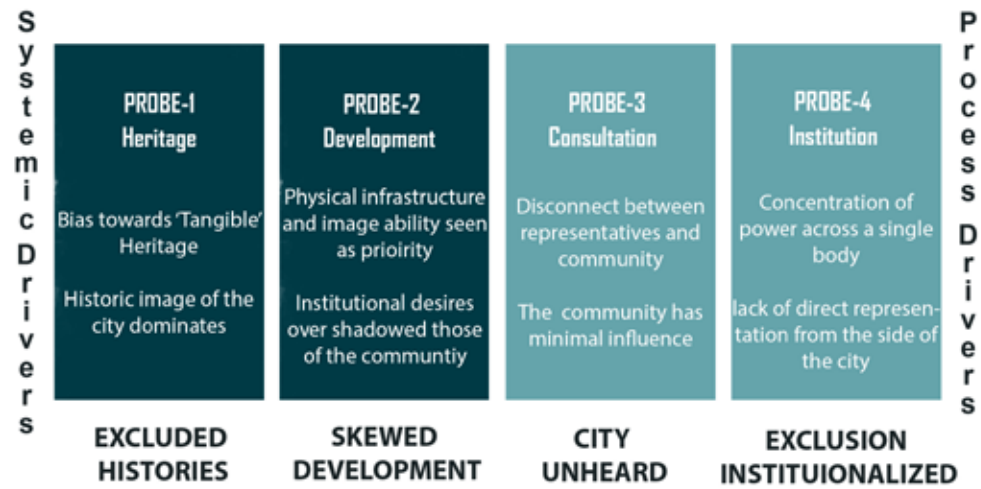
Systemic Drivers

PROBE-1
Heritage

Bias towards 'Tangible' Heritage

Historic image of the city dominates

EXCLUDED HISTORIES

PROBE-2
Development

Physical infrastructure and image ability seen as prioirity

Institutional desires over shadowed those of the communtiy

SKEWED DEVELOPMENT

PROBE-3
Consultation

Disconnect between representatives and community

The community has minimal influence

CITY UNHEARD

PROBE-4
Institution

Concentration of power across a single body

lack of direct representation from the side of the city

EXCLUSION INSTITUIONALIZED

Process Drivers